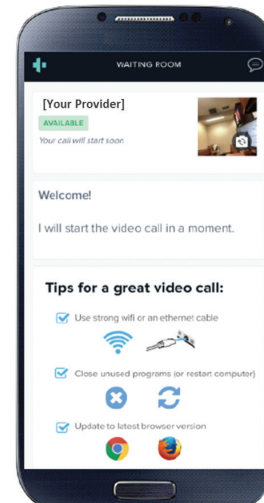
WAITING ROOM

[Your Provider]

AVAILABLE

Your call will start soon

Welcome!

I will start the video call in a moment.

Tips for a great video call:

Use strong wifi or an ethernet cable

Close unused programs (or restart computer)

Update to latest browser version